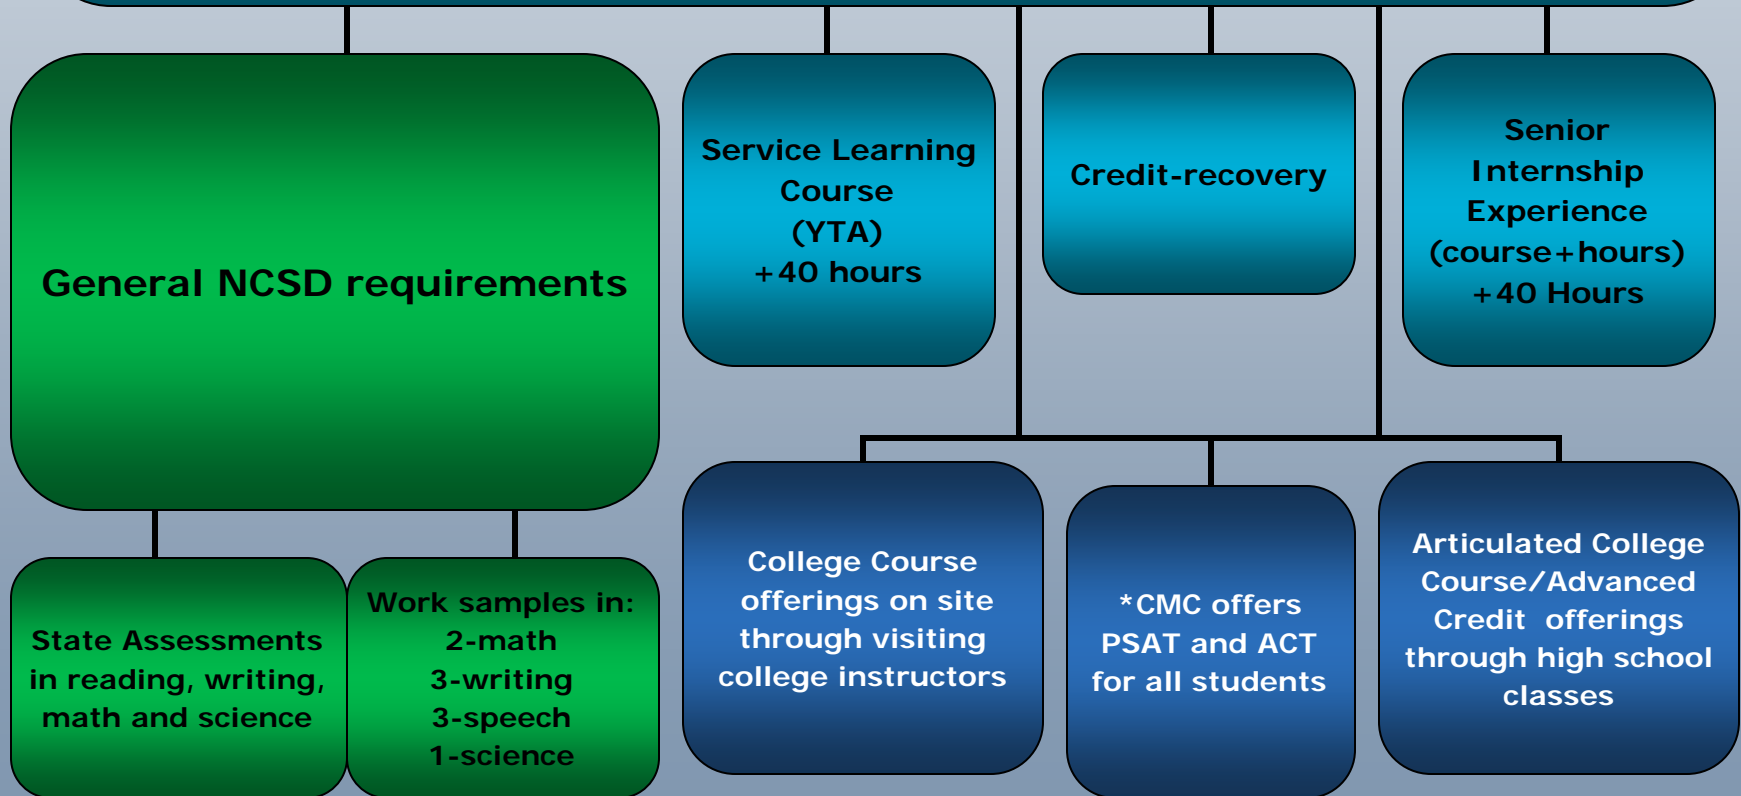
General NCSD requirements

Service Learning Course (YTA) +40 hours

Credit-recovery

Senior Internship Experience (course+hours) +40 Hours

State Assessments in reading, writing, math and science

Work samples in:
2-math
3-writing
3-speech
1-science

College Course offerings on site through visiting college instructors

*CMC offers PSAT and ACT for all students

Articulated College Course/Advanced Credit offerings through high school classes